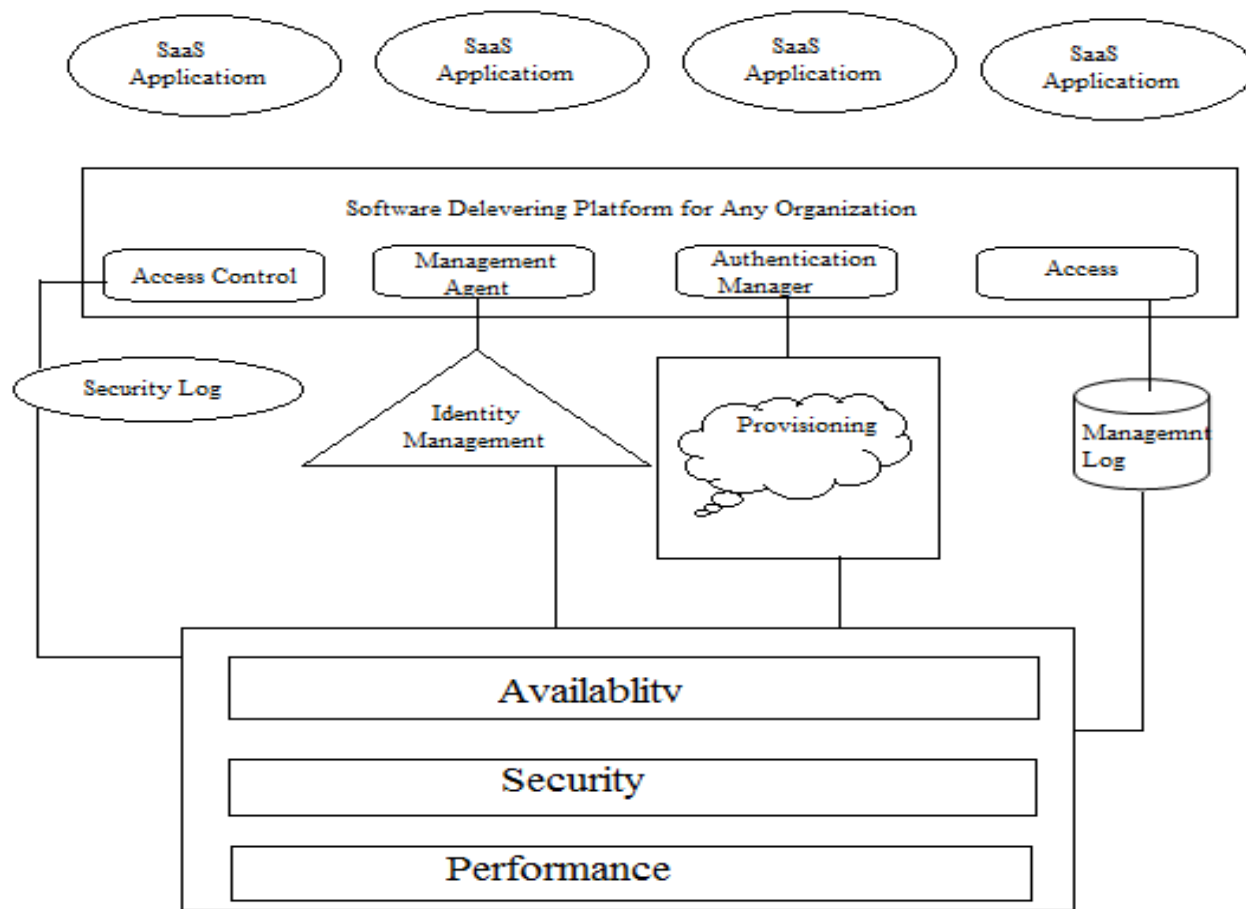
SaaS Applicatiom

SaaS Applicatiom

SaaS Applicatiom

SaaS Applicatiom

Software Delevering Platform for Any Organization

Access Control

Management Agent

Authentication Manager

Access

Security Log

Identity Management

Provisioning

Managemnt Log

Availablitv

Security

Performance